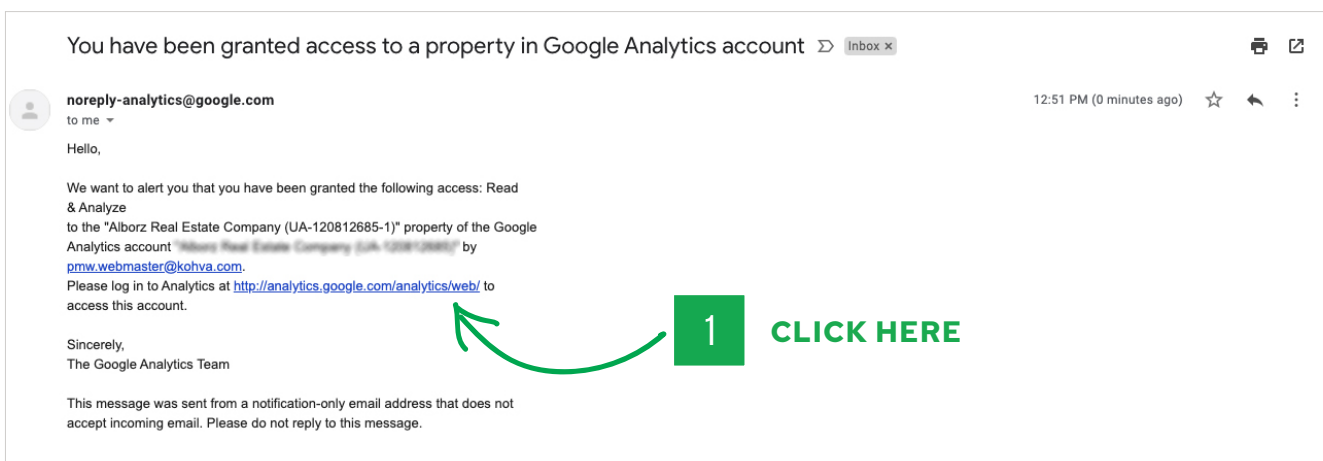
You have been granted access to a property in Google Analytics account Inbox ×

noreply-analytics@google.com
to me

12:51 PM (0 minutes ago)

Hello,

We want to alert you that you have been granted the following access: Read & Analyze
to the "Alborz Real Estate Company (UA-120812685-1)" property of the Google Analytics account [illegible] by pmw.webmaster@kohva.com.
Please log in to Analytics at http://analytics.google.com/analytics/web/ to access this account.

Sincerely,
The Google Analytics Team

This message was sent from a notification-only email address that does not accept incoming email. Please do not reply to this message.

1 CLICK HERE